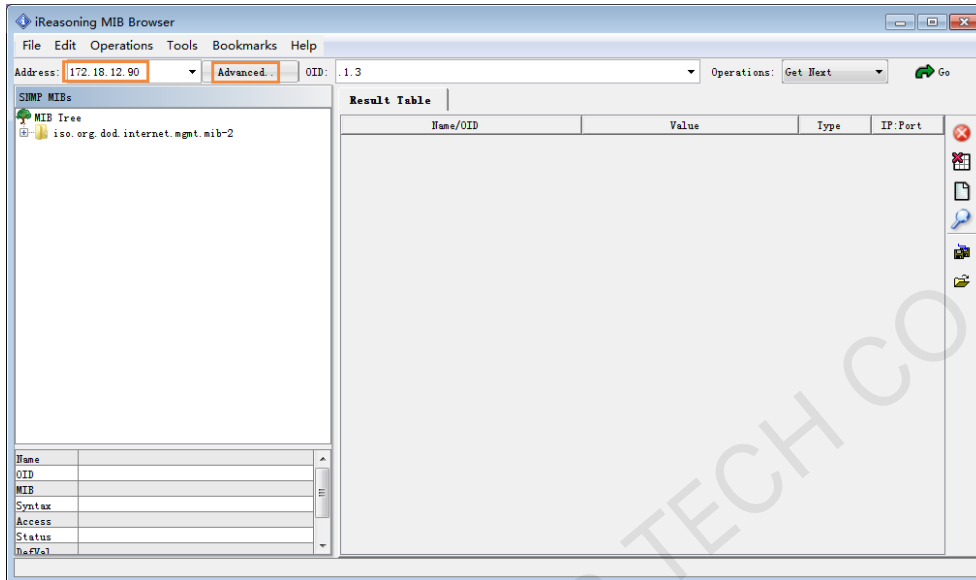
iReasoning MIB Browser

File Edit Operations Tools Bookmarks Help

Address: 172.18.12.90 Advanced... OID: .1.3 Operations: Get Next Go

SNMP MIBs

MIB Tree
iso.org.dod.internet.mgmt.mib-2

Result Table

| Name/OID | Value | Type | IP:Port |
|---|---|---|---|

| Name | |
|---|---|
| OID | |
| MIB | |
| Syntax | |
| Access | |
| Status | |
| DefVal | |

TECH CO